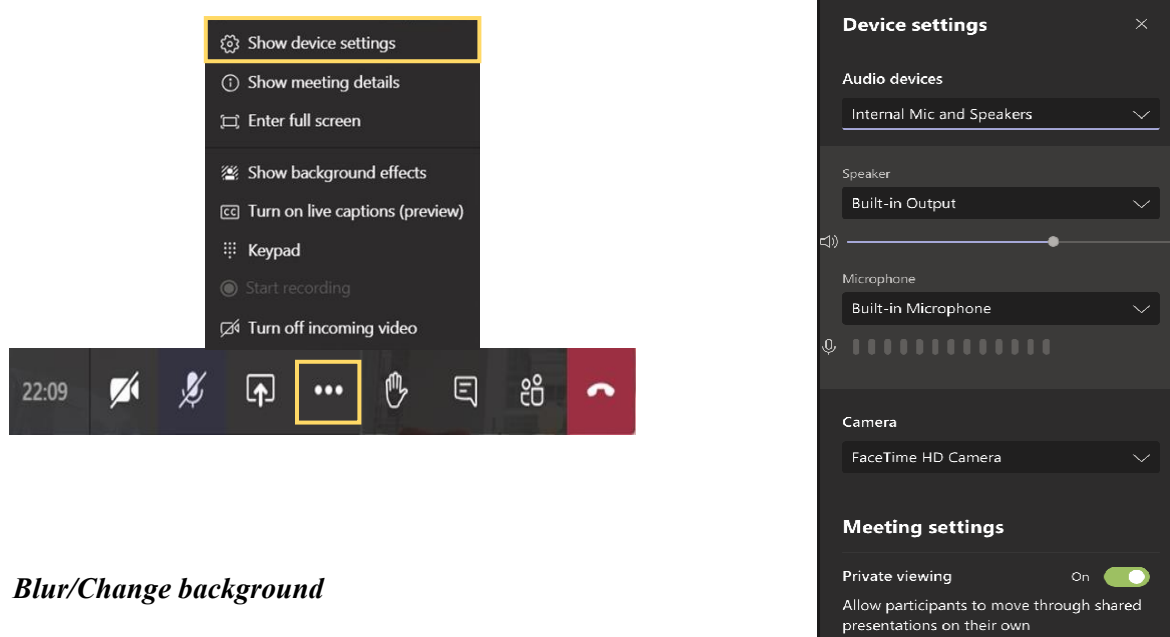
Show device settings
Show meeting details
Enter full screen
Show background effects
Turn on live captions (preview)
Keypad
Start recording
Turn off incoming video

22:09

Blur/Change background

Device settings

Audio devices
Internal Mic and Speakers

Speaker
Built-in Output

Microphone
Built-in Microphone

Camera
FaceTime HD Camera

Meeting settings

Private viewing On
Allow participants to move through shared presentations on their own